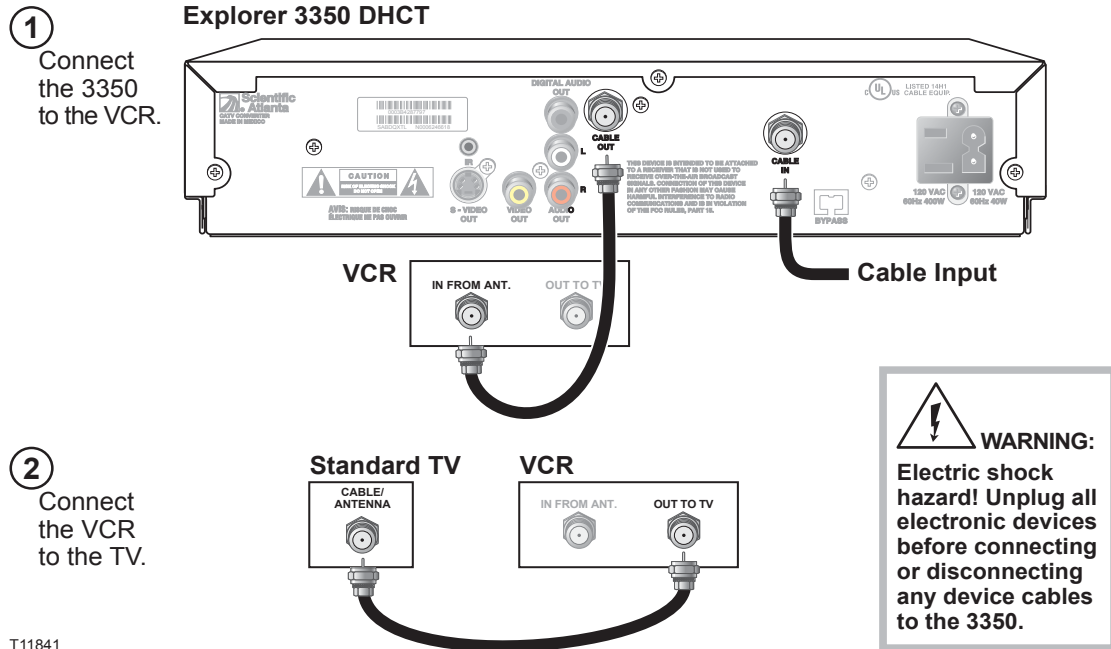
1

Connect the 3350 to the VCR.

Explorer 3350 DHCT

Scientific Atlanta

DIGITAL AUDIO OUT

CABLE OUT

L

R

IR

CAUTION

S - VIDEO OUT

VIDEO OUT

AUDIO OUT

THIS DEVICE IS INTENDED TO BE ATTACHED TO A RECEIVER THAT IS NOT USED TO RECEIVE OVER-THE-AIR BROADCAST SIGNALS. CONNECTION OF THIS DEVICE IN ANY OTHER FASHION MAY CAUSE HARMFUL INTERFERENCE TO RADIO COMMUNICATIONS AND IS IN VIOLATION OF THE FCC RULES, PART 15.

CABLE IN

BYPASS

LISTED 14H1 CABLE EQUIP.

120 VAC 60Hz 400W

120 VAC 60Hz 40W

VCR

IN FROM ANT.

OUT TO TV

Cable Input

2

Connect the VCR to the TV.

Standard TV

CABLE/ ANTENNA

VCR

IN FROM ANT.

OUT TO TV

WARNING:

Electric shock hazard! Unplug all electronic devices before connecting or disconnecting any device cables to the 3350.

T11841